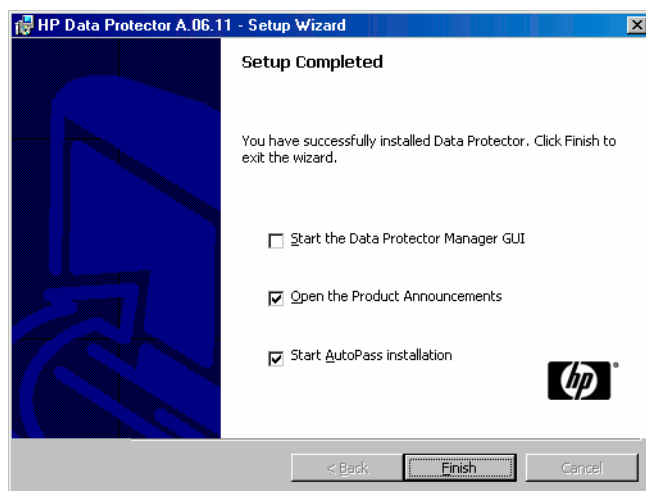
HP Data Protector A.06.11 - Setup Wizard

Setup Completed

You have successfully installed Data Protector. Click Finish to exit the wizard.

Start the Data Protector Manager GUI

Open the Product Announcements

Start AutoPass installation

hp

< Back
Finish
Cancel